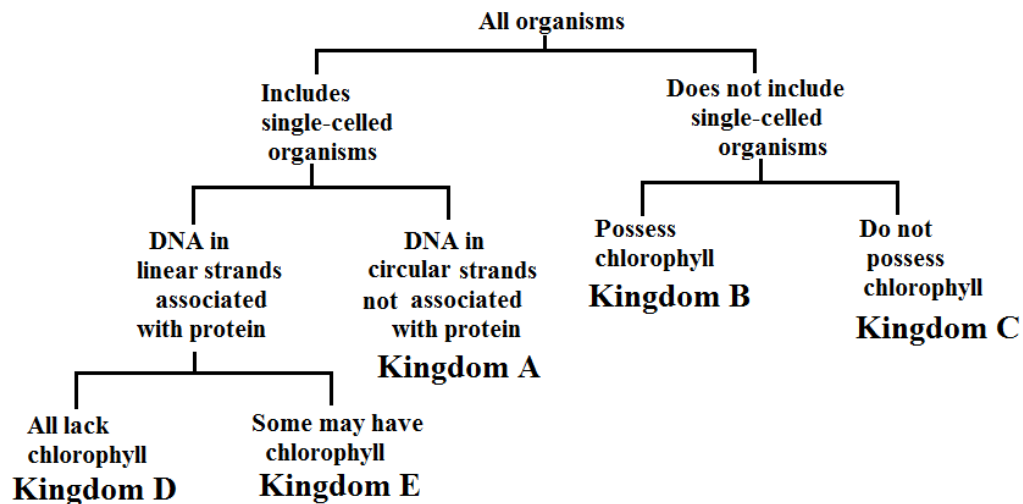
All organisms

Includes single-celled organisms

Does not include single-celled organisms

DNA in linear strands associated with protein

DNA in circular strands not associated with protein
Kingdom A

Possess chlorophyll
Kingdom B

Do not possess chlorophyll
Kingdom C

All lack chlorophyll
Kingdom D

Some may have chlorophyll
Kingdom E